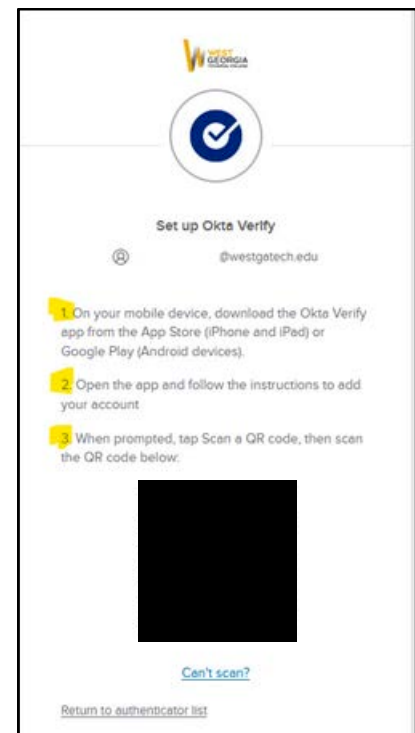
WEST GEORGIA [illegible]

Set up Okta Verify

@westgatech.edu

1. On your mobile device, download the Okta Verify app from the App Store (iPhone and iPad) or Google Play (Android devices).

2. Open the app and follow the instructions to add your account

3. When prompted, tap Scan a QR code, then scan the QR code below:

Can't scan?

Return to authenticator list